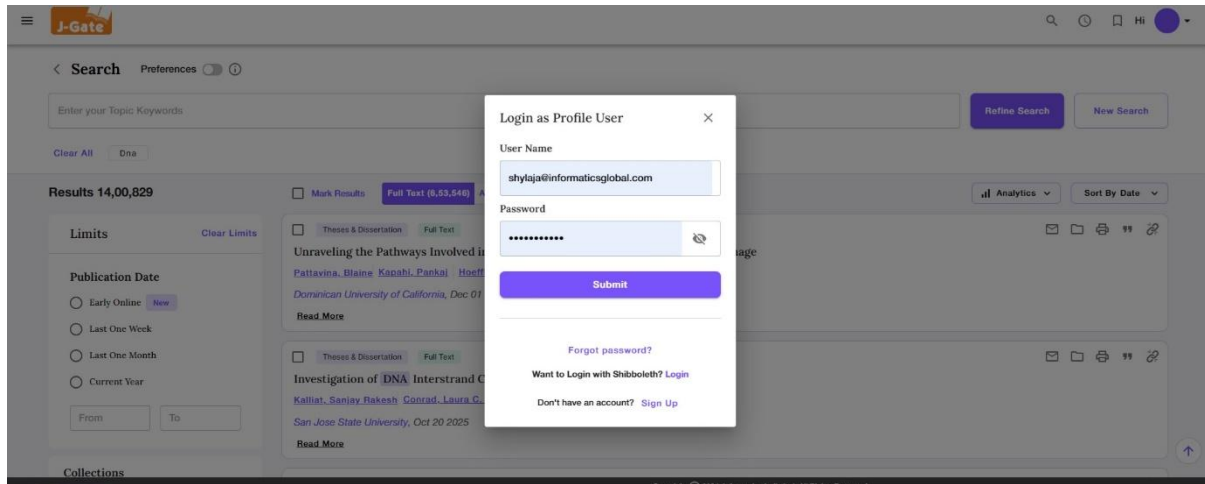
J-Gate

Hi

< Search Preferences

Enter your Topic Keywords

Refine Search

New Search

Clear All Dna

Results 14,00,829

Mark Results Full Text (6,53,546)

Analytics

Sort By Date

Limits Clear Limits

Publication Date

Early Online New

Last One Week

Last One Month

Current Year

From To

Collections

Theses & Dissertation Full Text

Unraveling the Pathways Involved i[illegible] age

Pattavina, Blaine Kapahi, Pankaj Hoeff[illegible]

Dominican University of California, Dec 01

Read More

Theses & Dissertation Full Text

Investigation of DNA Interstrand C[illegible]

Kalliat, Sanjay Rakesh Conrad, Laura C.

San Jose State University, Oct 20 2025

Read More

Login as Profile User

User Name

shylaja@informaticsglobal.com

Password

•••••••••••

Submit

Forgot password?

Want to Login with Shibboleth? Login

Don't have an account? Sign Up